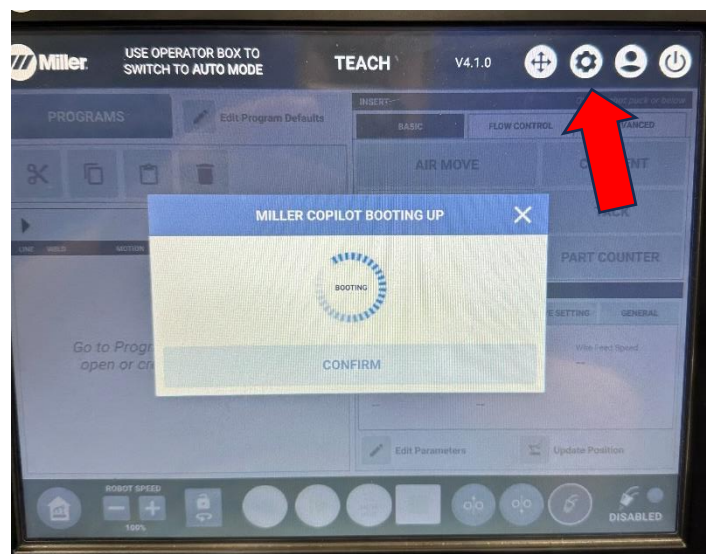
Miller

USE OPERATOR BOX TO SWITCH TO AUTO MODE

TEACH

V4.1.0

PROGRAMS

Edit Program Defaults

INSERT

BASIC

FLOW CONTROL

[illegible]ANCED

AIR MOVE

C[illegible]ENT

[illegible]ACK

PART COUNTER

LINE

WELD

MOTION

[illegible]E SETTING

GENERAL

Wire Feed Speed

--

--

--

Go to Progr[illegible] open or cr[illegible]

MILLER COPILOT BOOTING UP

BOOTING

CONFIRM

Edit Parameters

Update Position

ROBOT SPEED

100%

DISABLED